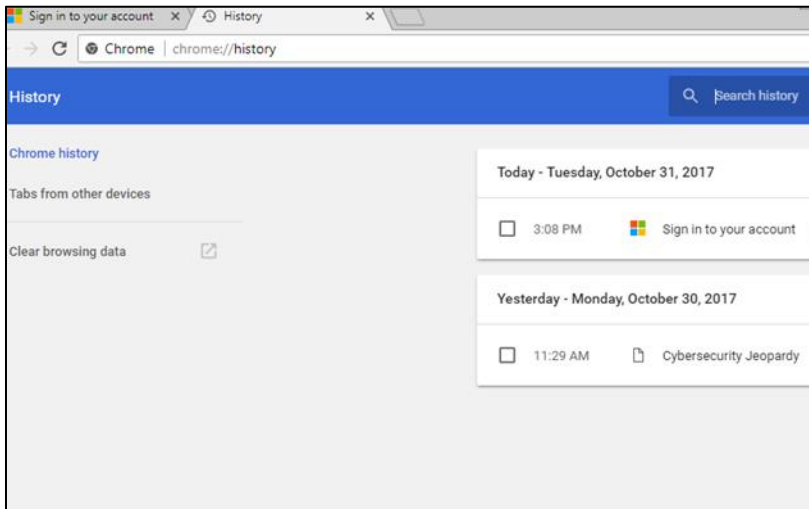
Sign in to your account ×
History ×
Chrome | chrome://history

History
Search history

Chrome history
Tabs from other devices
Clear browsing data

Today - Tuesday, October 31, 2017
3:08 PM Sign in to your account

Yesterday - Monday, October 30, 2017
11:29 AM Cybersecurity Jeopardy